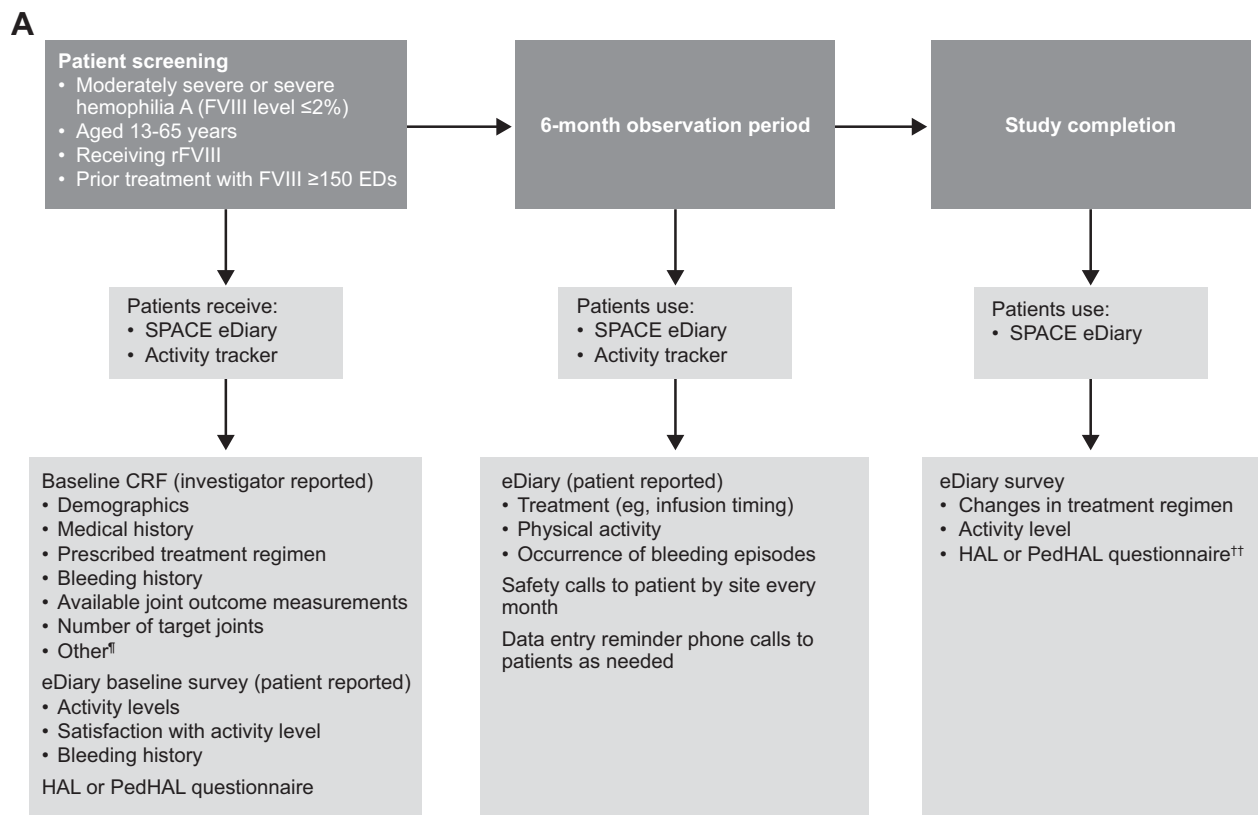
A

Patient screening
• Moderately severe or severe hemophilia A (FVIII level ≤2%)
• Aged 13-65 years
• Receiving rFVIII
• Prior treatment with FVIII ≥150 EDs

6-month observation period

Study completion

Patients receive:
• SPACE eDiary
• Activity tracker

Patients use:
• SPACE eDiary
• Activity tracker

Patients use:
• SPACE eDiary

Baseline CRF (investigator reported)
• Demographics
• Medical history
• Prescribed treatment regimen
• Bleeding history
• Available joint outcome measurements
• Number of target joints
• Other¶

eDiary baseline survey (patient reported)
• Activity levels
• Satisfaction with activity level
• Bleeding history

HAL or PedHAL questionnaire

eDiary (patient reported)
• Treatment (eg, infusion timing)
• Physical activity
• Occurrence of bleeding episodes

Safety calls to patient by site every month

Data entry reminder phone calls to patients as needed

eDiary survey
• Changes in treatment regimen
• Activity level
• HAL or PedHAL questionnaire††